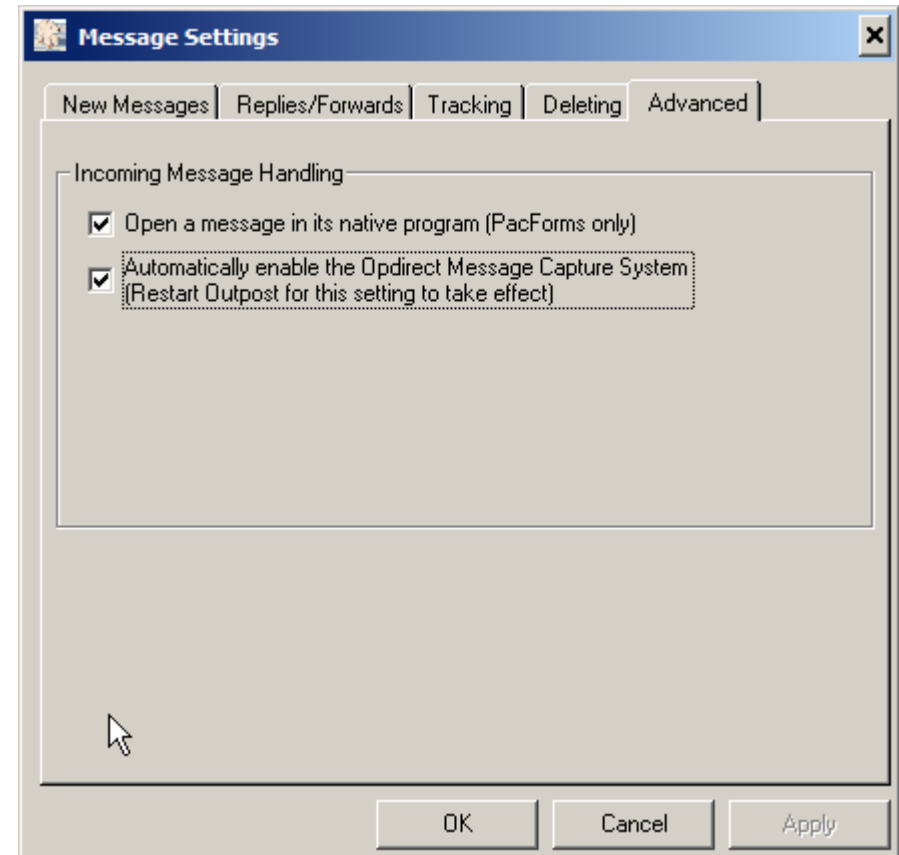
Message Settings

New Messages | Replies/Forwards | Tracking | Deleting | Advanced

Incoming Message Handling

Open a message in its native program (PacForms only)

Automatically enable the Opdirect Message Capture System (Restart Outpost for this setting to take effect)

OK | Cancel | Apply